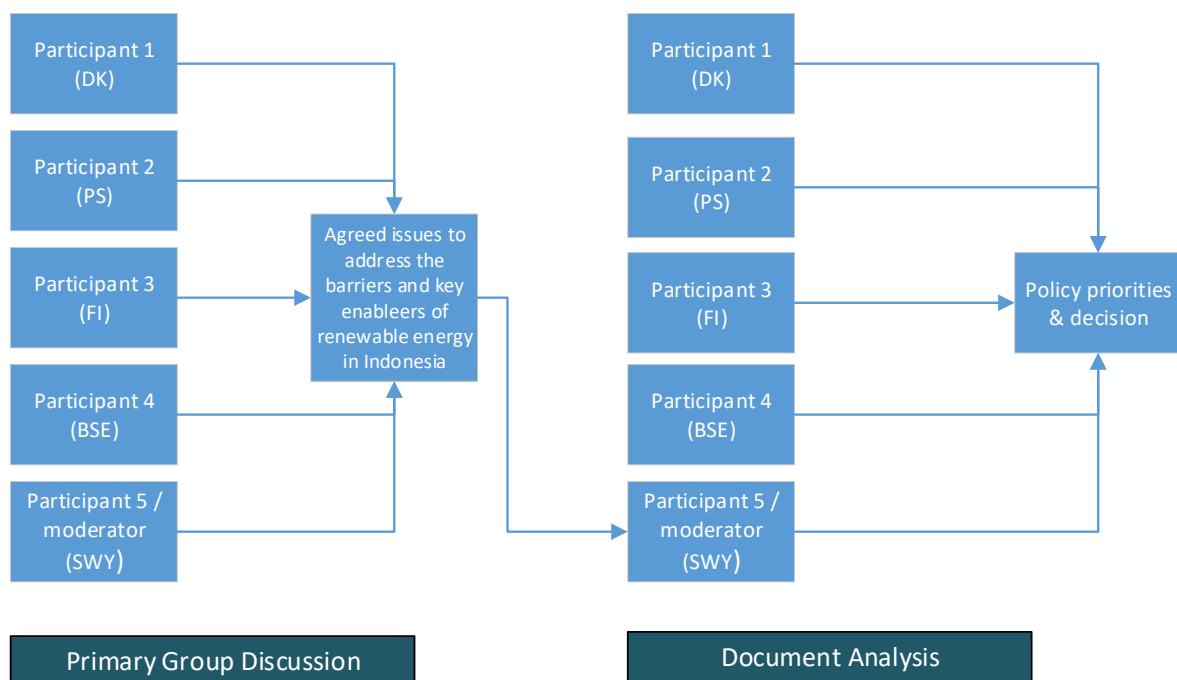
Participant 1
(DK)

Participant 2
(PS)

Participant 3
(FI)

Participant 4
(BSE)

Participant 5 / moderator
(SWY)

Agreed issues to address the barriers and key enableers of renewable energy in Indonesia

Participant 1
(DK)

Participant 2
(PS)

Participant 3
(FI)

Participant 4
(BSE)

Participant 5 / moderator
(SWY)

Policy priorities & decision

Primary Group Discussion

Document Analysis